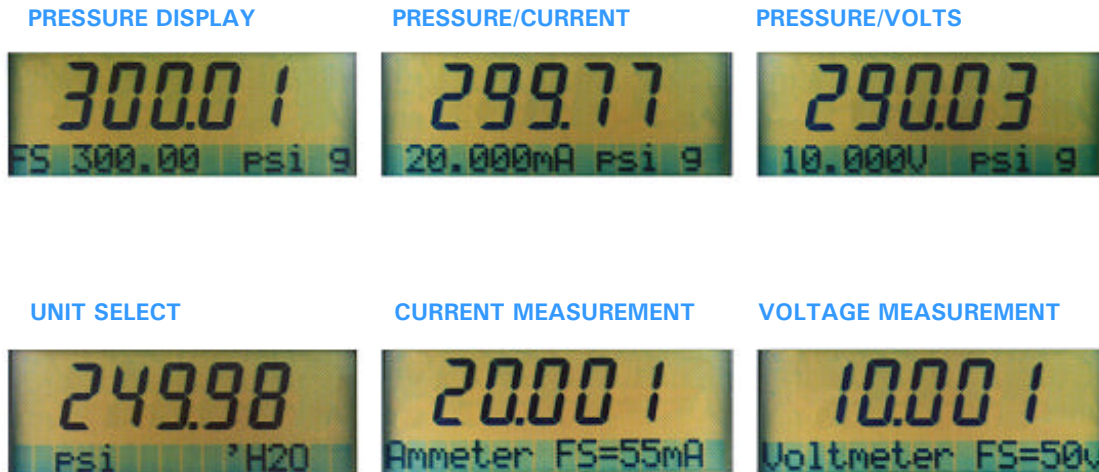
PRESSURE DISPLAY

300.01

FS 300.00 psi g

PRESSURE/CURRENT

299.77

20.000mA psi g

PRESSURE/VOLTS

290.03

10.000V psi g

UNIT SELECT

249.98

psi "H2O

CURRENT MEASUREMENT

20.001

Ammeter FS=55mA

VOLTAGE MEASUREMENT

10.001

Voltmeter FS=50v